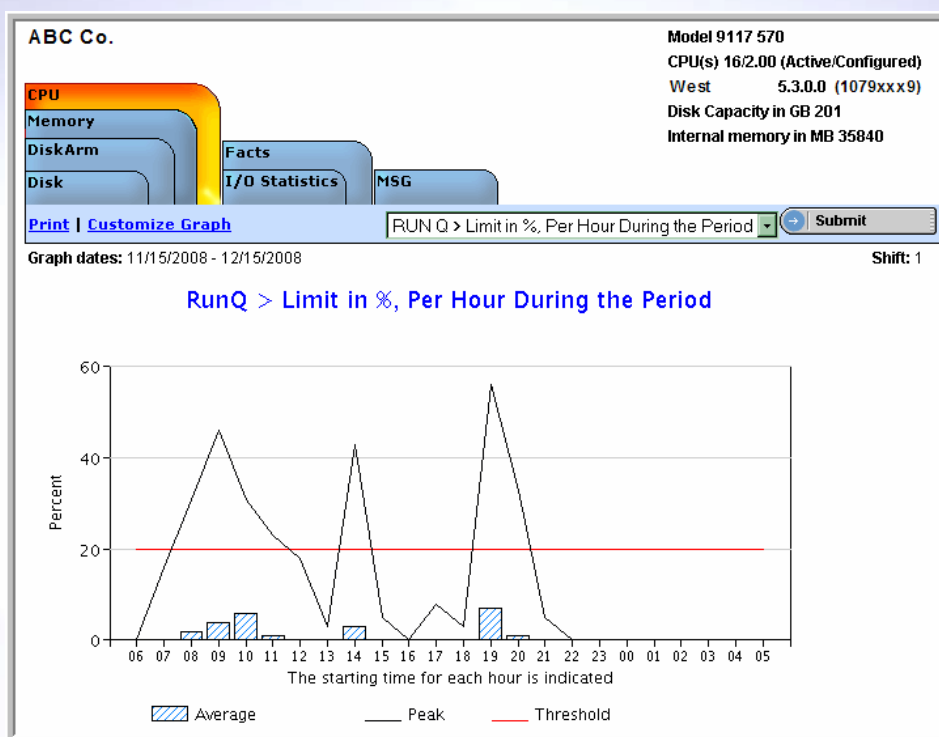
ABC Co.

Model 9117 570
CPU(s) 16/2.00 (Active/Configured)
West 5.3.0.0 (1079xxx9)
Disk Capacity in GB 201
Internal memory in MB 35840

CPU
Memory
DiskArm
Disk
Facts
I/O Statistics
MSG

Print | Customize Graph
RUN Q > Limit in %, Per Hour During the Period
Submit

Graph dates: 11/15/2008 - 12/15/2008
Shift: 1

RunQ > Limit in %, Per Hour During the Period

60
40
20
0
Percent

06 07 08 09 10 11 12 13 14 15 16 17 18 19 20 21 22 23 00 01 02 03 04 05
The starting time for each hour is indicated

Average
Peak
Threshold